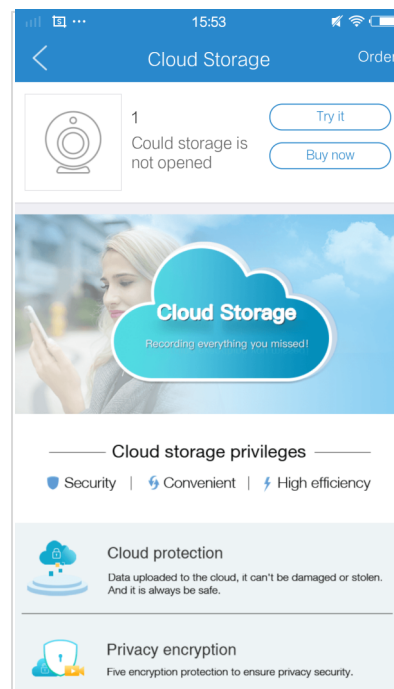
15:53

Cloud Storage

Order

1

Could storage is not opened

Try it

Buy now

Cloud Storage

Recording everything you missed!

Cloud storage privileges

Security | Convenient | High efficiency

Cloud protection

Data uploaded to the cloud, it can't be damaged or stolen. And it is always be safe.

Privacy encryption

Five encryption protection to ensure privacy security.